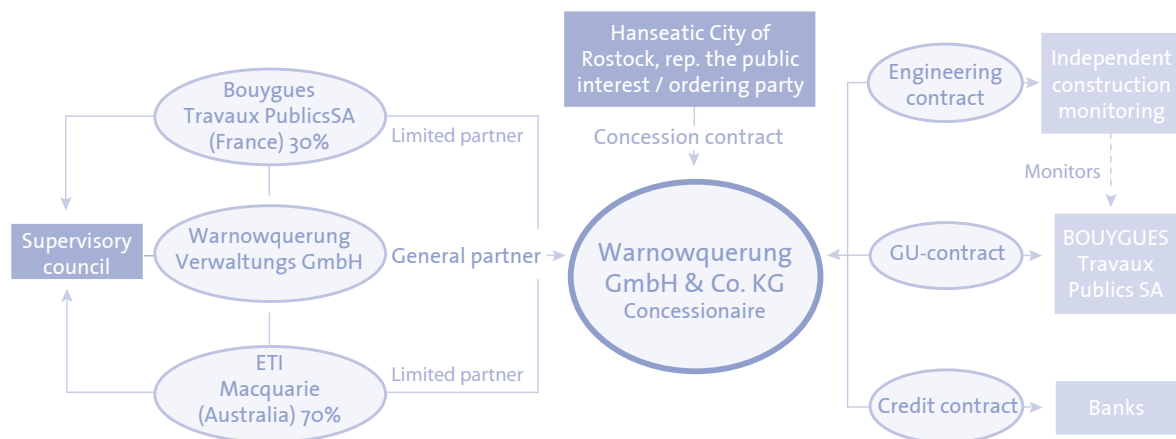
Hanseatic City of Rostock, rep. the public interest / ordering party

Concession contract

Bouygues Travaux PublicsSA (France) 30%

Limited partner

Supervisory council

Warnowquerung Verwaltungs GmbH

General partner

Warnowquerung GmbH & Co. KG Concessionaire

ETI Macquarie (Australia) 70%

Limited partner

Engineering contract

Independent construction monitoring

Monitors

GU-contract

BOUYGUES Travaux Publics SA

Credit contract

Banks